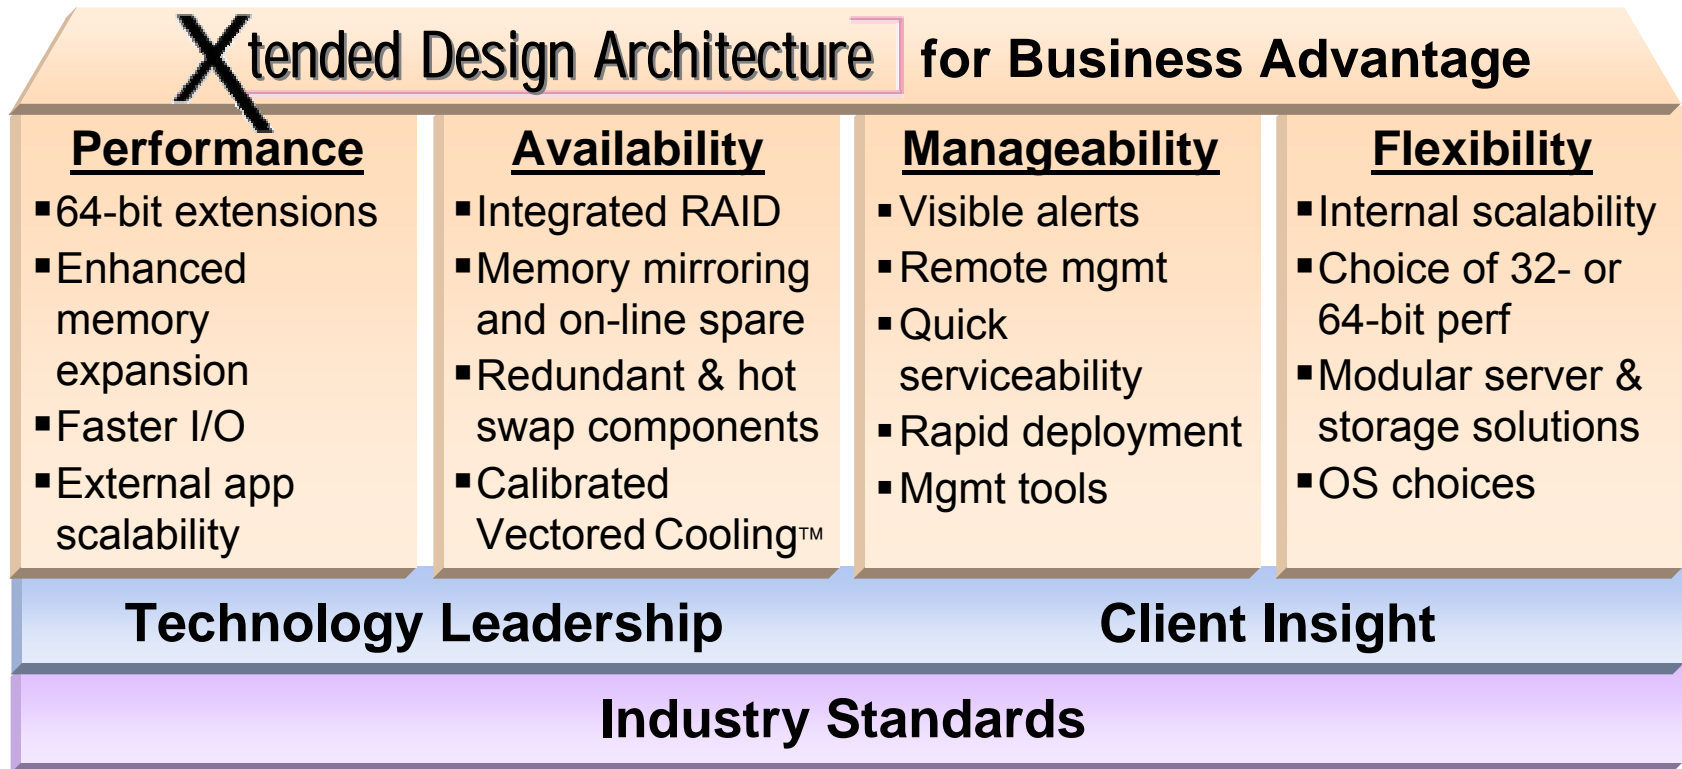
Xtended Design Architecture for Business Advantage

Performance
▪64-bit extensions
▪Enhanced memory expansion
▪Faster I/O
▪External app scalability

Availability
▪Integrated RAID
▪Memory mirroring and on-line spare
▪Redundant & hot swap components
▪Calibrated Vectored Cooling™

Manageability
▪Visible alerts
▪Remote mgmt
▪Quick serviceability
▪Rapid deployment
▪Mgmt tools

Flexibility
▪Internal scalability
▪Choice of 32- or 64-bit perf
▪Modular server & storage solutions
▪OS choices

Technology Leadership Client Insight

Industry Standards